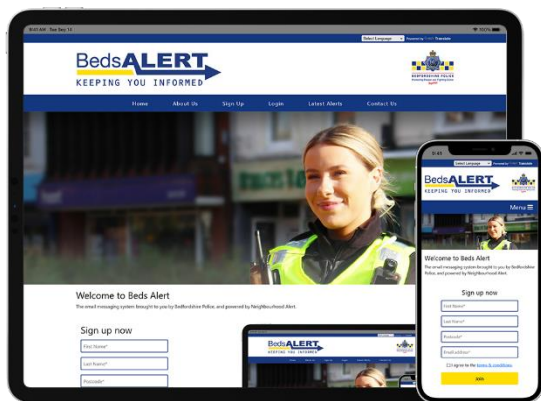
9:41 AM Tue Sep 14

100%

Select Language Powered by Google Translate

BedsALERT
KEEPING YOU INFORMED

BEDFORDSHIRE POLICE

Home About Us Sign Up Login Latest Alerts Contact Us

Welcome to Beds Alert

The email messaging system brought to you by Bedfordshire Police, and powered by Neighbourhood Alert.

Sign up now

First Name*

Last Name*

Postcode*

BedsALERT
KEEPING YOU INFORMED

9:41

Select Language Powered by Google Translate

BedsALERT
KEEPING YOU INFORMED

Menu ☰

Welcome to Beds Alert

The email messaging system brought to you by Bedfordshire Police, and powered by Neighbourhood Alert.

Sign up now

First Name*

Last Name*

Postcode*

Email address*

I agree to the terms & conditions

JOIN